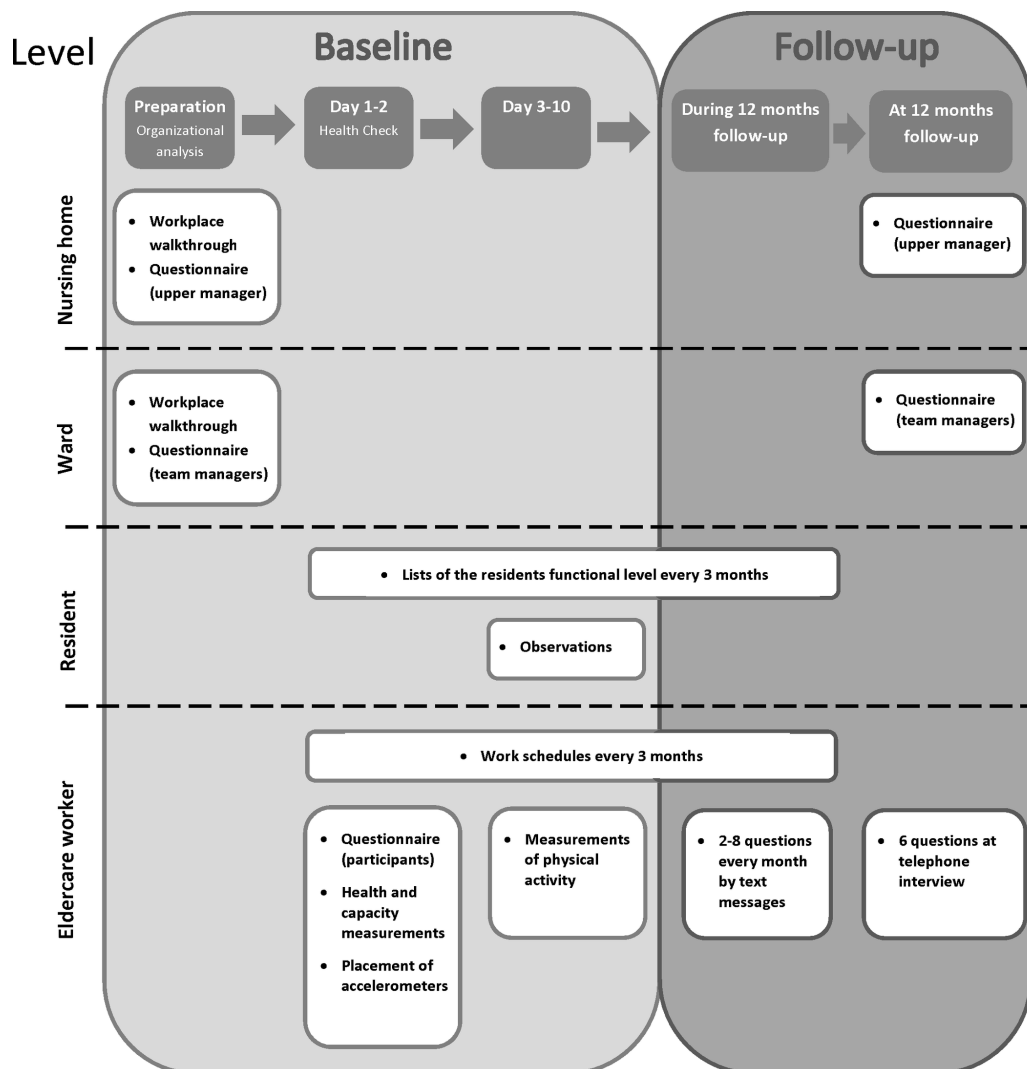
Level

Baseline

Follow-up

Preparation
Organizational analysis

Day 1-2
Health Check

Day 3-10

During 12 months follow-up

At 12 months follow-up

Nursing home

- Workplace walkthrough
- Questionnaire (upper manager)

- Questionnaire (upper manager)

Ward

- Workplace walkthrough
- Questionnaire (team managers)

- Questionnaire (team managers)

Resident

- Lists of the residents functional level every 3 months

- Observations

Eldercare worker

- Work schedules every 3 months

- Questionnaire (participants)
- Health and capacity measurements
- Placement of accelerometers

- Measurements of physical activity

- 2-8 questions every month by text messages

- 6 questions at telephone interview